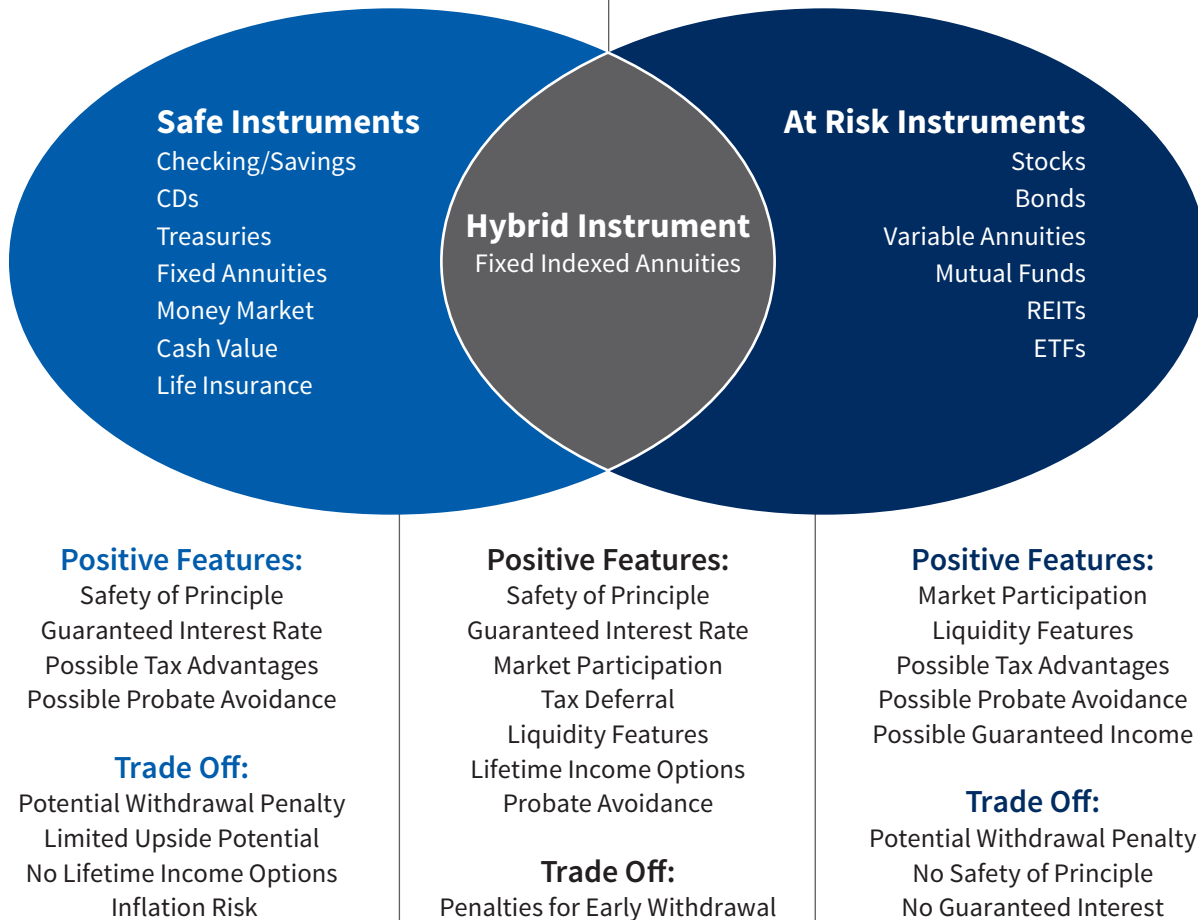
Safe Instruments
Checking/Savings
CDs
Treasuries
Fixed Annuities
Money Market
Cash Value
Life Insurance

Hybrid Instrument
Fixed Indexed Annuities

At Risk Instruments
Stocks
Bonds
Variable Annuities
Mutual Funds
REITs
ETFs

Positive Features:
Safety of Principle
Guaranteed Interest Rate
Possible Tax Advantages
Possible Probate Avoidance

Trade Off:
Potential Withdrawal Penalty
Limited Upside Potential
No Lifetime Income Options
Inflation Risk

Positive Features:
Safety of Principle
Guaranteed Interest Rate
Market Participation
Tax Deferral
Liquidity Features
Lifetime Income Options
Probate Avoidance

Trade Off:
Penalties for Early Withdrawal

Positive Features:
Market Participation
Liquidity Features
Possible Tax Advantages
Possible Probate Avoidance
Possible Guaranteed Income

Trade Off:
Potential Withdrawal Penalty
No Safety of Principle
No Guaranteed Interest